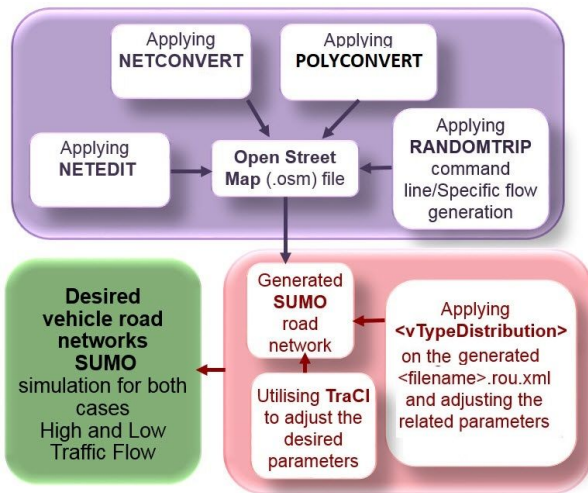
Applying NETCONVERT

Applying POLYCONVERT

Applying NETEDIT

Open Street Map (.osm) file

Applying RANDOMTRIP command line/Specific flow generation

Desired vehicle road networks SUMO simulation for both cases High and Low Traffic Flow

Generated SUMO road network

Applying <vTypeDistribution> on the generated <filename>.rou.xml and adjusting the related parameters

Utilising TraCI to adjust the desired parameters